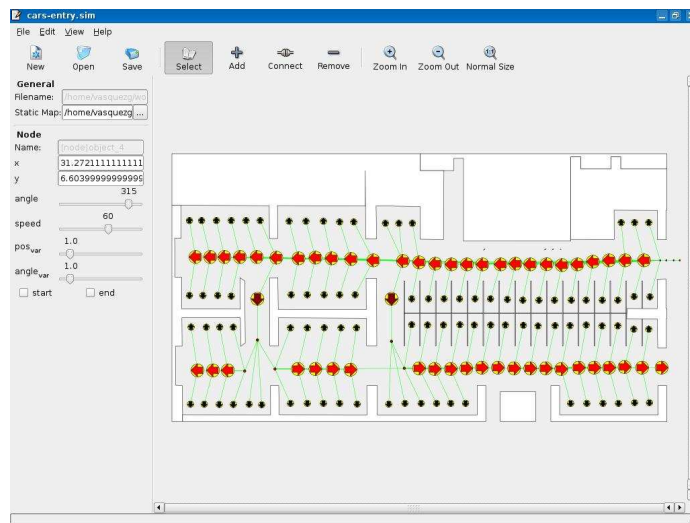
cars-entry.sim

File Edit View Help

New Open Save Select Add Connect Remove Zoom In Zoom Out Normal Size

General
Filename: /home/vasquezg/wo
Static Map: /home/vasquezg ...

Node
Name: [node]object_4
x 31.2721111111111
y 6.60399999999995
angle 315
speed 60
$pos_{var}$ 1.0
$angle_{var}$ 1.0
start
end